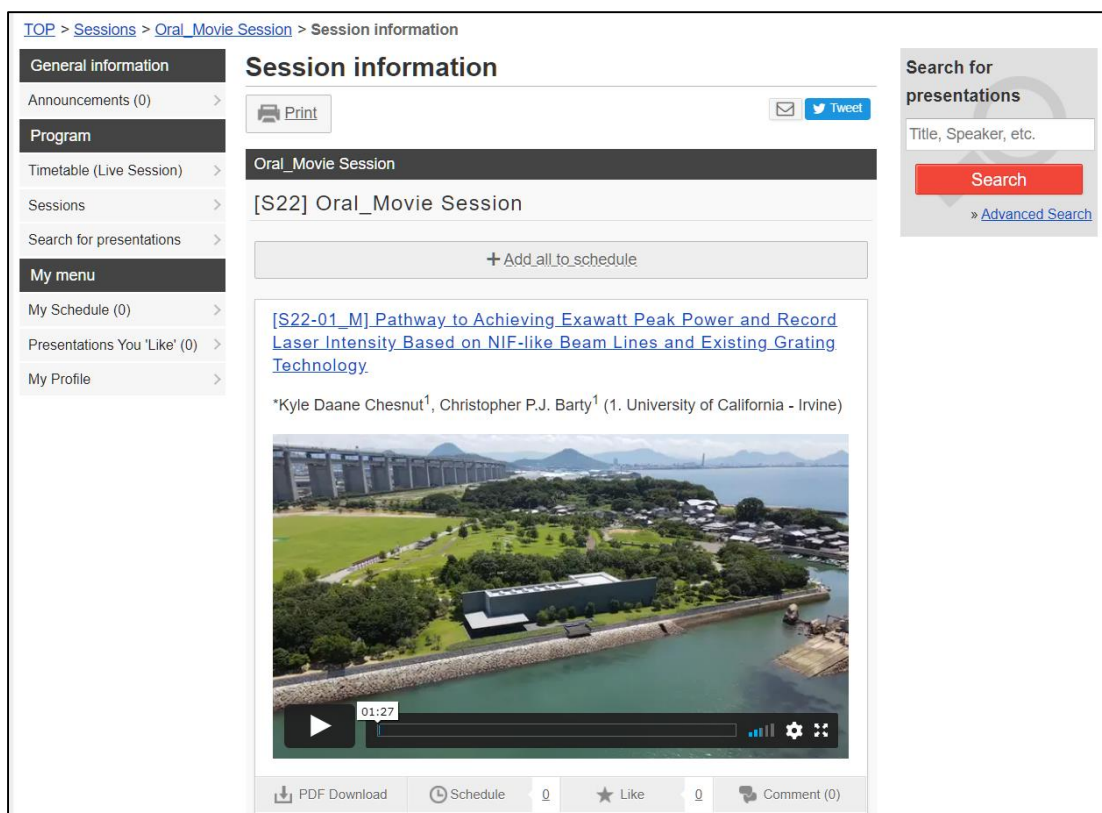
TOP > Sessions > Oral_Movie Session > Session information

General information
Announcements (0)
Program
Timetable (Live Session)
Sessions
Search for presentations
My menu
My Schedule (0)
Presentations You 'Like' (0)
My Profile

Session information

Print

Tweet

Oral_Movie Session

[S22] Oral_Movie Session

+ Add all to schedule

[S22-01_M] Pathway to Achieving Exawatt Peak Power and Record Laser Intensity Based on NIF-like Beam Lines and Existing Grating Technology

*Kyle Daane Chesnut$^1$, Christopher P.J. Barty$^1$ (1. University of California - Irvine)

01:27

PDF Download
Schedule
0
Like
0
Comment (0)

Search for presentations
Title, Speaker, etc.
Search
» Advanced Search